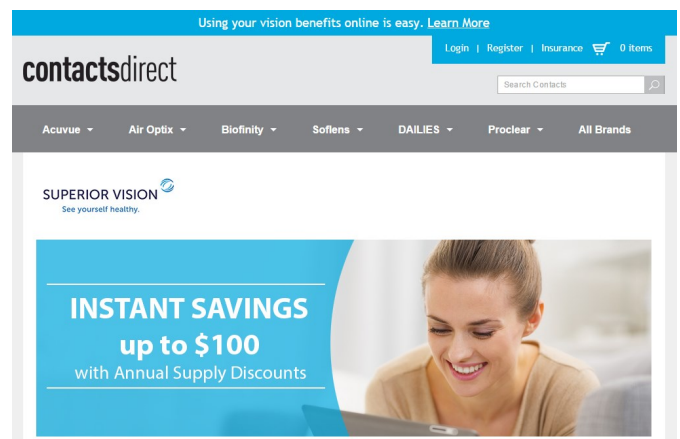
Using your vision benefits online is easy. Learn More

Login | Register | Insurance 0 items

contactsdirect

Search Contacts

Acuvue Air Optix Biofinity Soflens DAILIES Proclear All Brands

SUPERIOR VISION
See yourself healthy.

INSTANT SAVINGS
up to $100
with Annual Supply Discounts